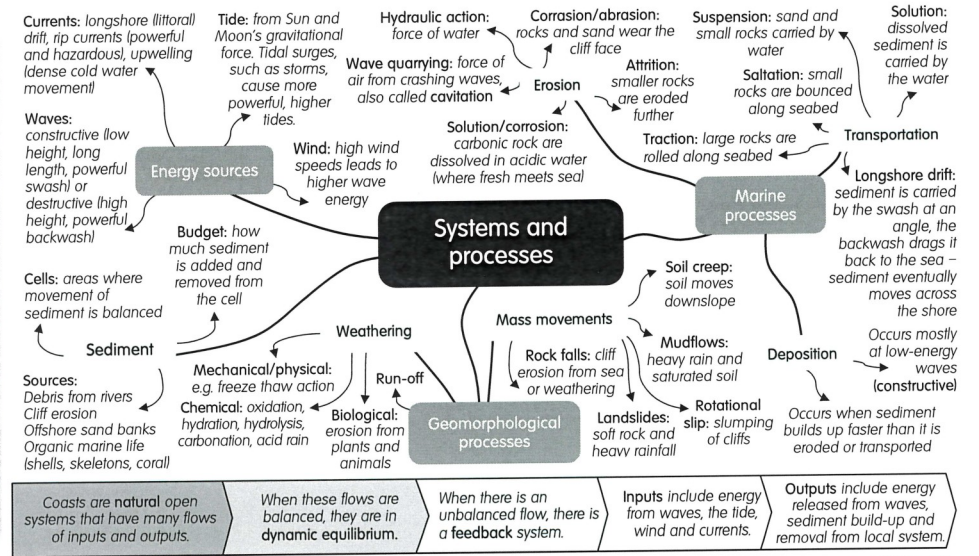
Currents: longshore (littoral) drift, rip currents (powerful and hazardous), upwelling (dense cold water movement)

Tide: from Sun and Moon's gravitational force. Tidal surges, such as storms, cause more powerful, higher tides.

Hydraulic action: force of water

Corrasion/abrasion: rocks and sand wear the cliff face

Suspension: sand and small rocks carried by water

Solution: dissolved sediment is carried by the water

Waves: constructive (low height, long length, powerful swash) or destructive (high height, powerful backwash)

Energy sources

Wind: high wind speeds leads to higher wave energy

Wave quarrying: force of air from crashing waves, also called cavitation

Erosion

Attrition: smaller rocks are eroded further

Saltation: small rocks are bounced along seabed

Transportation

Solution/corrosion: carbonic rock are dissolved in acidic water (where fresh meets sea)

Traction: large rocks are rolled along seabed

Longshore drift: sediment is carried by the swash at an angle, the backwash drags it back to the sea – sediment eventually moves across the shore

Marine processes

Budget: how much sediment is added and removed from the cell

Systems and processes

Cells: areas where movement of sediment is balanced

Soil creep: soil moves downslope

Sediment

Weathering

Mass movements

Mudflows: heavy rain and saturated soil

Deposition

Occurs mostly at low-energy waves (constructive)

Mechanical/physical: e.g. freeze thaw action

Run-off

Rock falls: cliff erosion from sea or weathering

Sources: Debris from rivers Cliff erosion Offshore sand banks Organic marine life (shells, skeletons, coral)

Chemical: oxidation, hydration, hydrolysis, carbonation, acid rain

Biological: erosion from plants and animals

Geomorphological processes

Landslides: soft rock and heavy rainfall

Rotational slip: slumping of cliffs

Occurs when sediment builds up faster than it is eroded or transported

Coasts are natural open systems that have many flows of inputs and outputs.

When these flows are balanced, they are in dynamic equilibrium.

When there is an unbalanced flow, there is a feedback system.

Inputs include energy from waves, the tide, wind and currents.

Outputs include energy released from waves, sediment build-up and removal from local system.